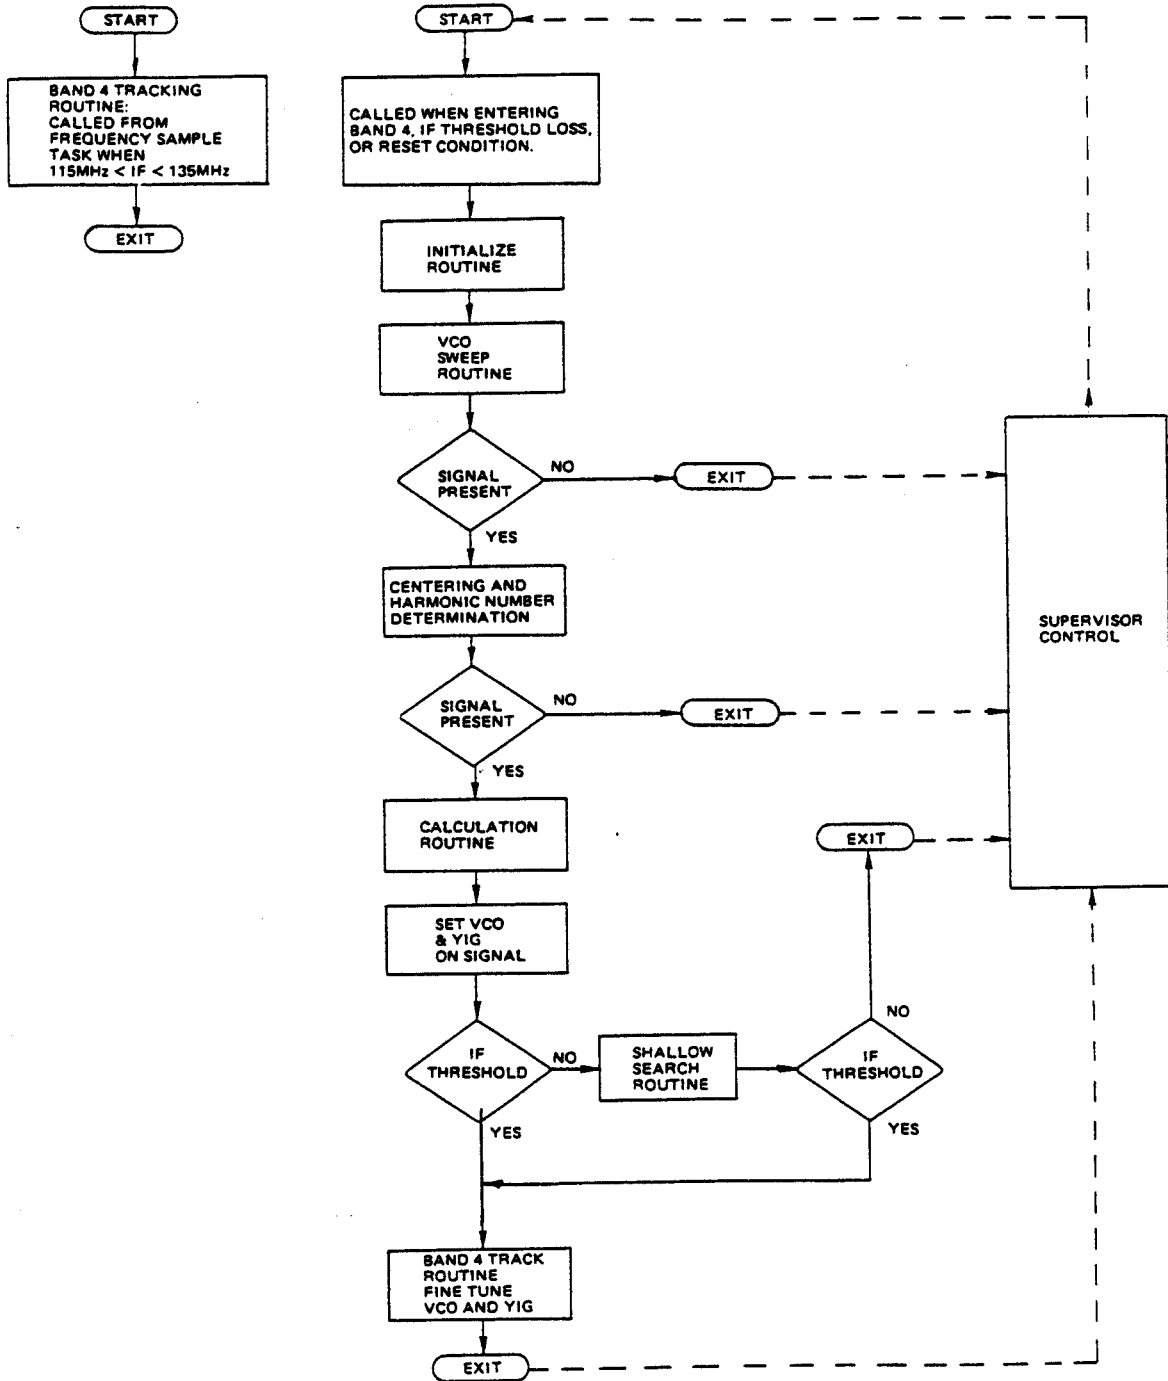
START

BAND 4 TRACKING ROUTINE: CALLED FROM FREQUENCY SAMPLE TASK WHEN 115MHz < IF < 135MHz

EXIT

START

CALLED WHEN ENTERING BAND 4, IF THRESHOLD LOSS, OR RESET CONDITION.

INITIALIZE ROUTINE

VCO SWEEP ROUTINE

SIGNAL PRESENT

NO

EXIT

YES

CENTERING AND HARMONIC NUMBER DETERMINATION

SIGNAL PRESENT

NO

EXIT

YES

SUPERVISOR CONTROL

CALCULATION ROUTINE

EXIT

SET VCO & YIG ON SIGNAL

NO

IF THRESHOLD

NO

SHALLOW SEARCH ROUTINE

IF THRESHOLD

YES

YES

BAND 4 TRACK ROUTINE FINE TUNE VCO AND YIG

EXIT